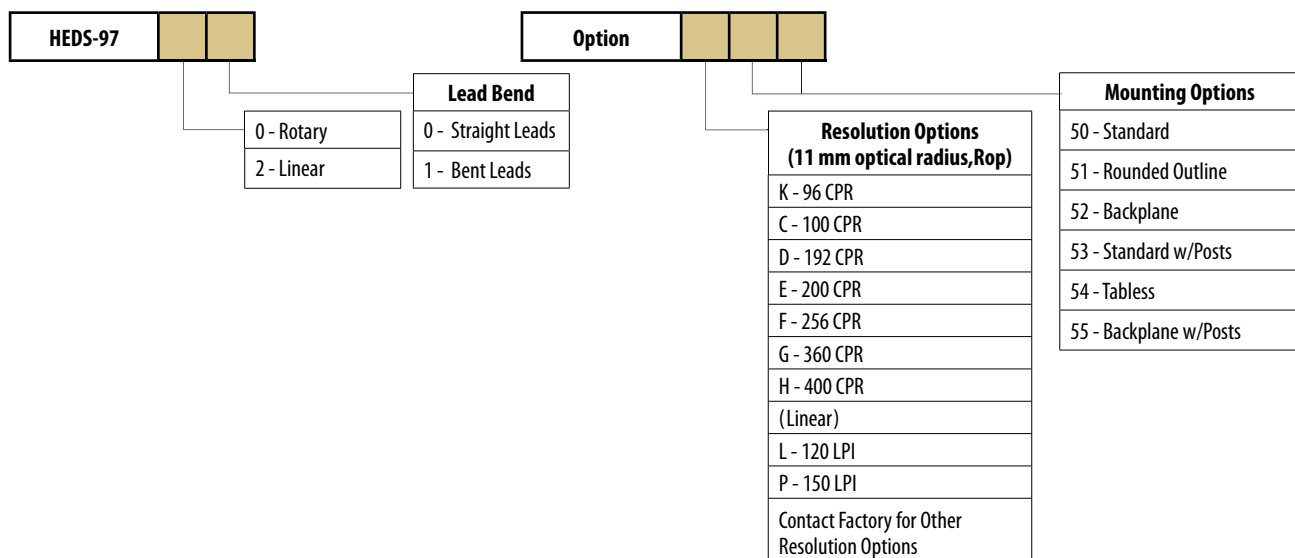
HEDS-97

0 - Rotary
2 - Linear

Lead Bend
0 - Straight Leads
1 - Bent Leads

Option

Resolution Options
(11 mm optical radius,Rop)
K - 96 CPR
C - 100 CPR
D - 192 CPR
E - 200 CPR
F - 256 CPR
G - 360 CPR
H - 400 CPR
(Linear)
L - 120 LPI
P - 150 LPI
Contact Factory for Other Resolution Options

Mounting Options
50 - Standard
51 - Rounded Outline
52 - Backplane
53 - Standard w/Posts
54 - Tabless
55 - Backplane w/Posts